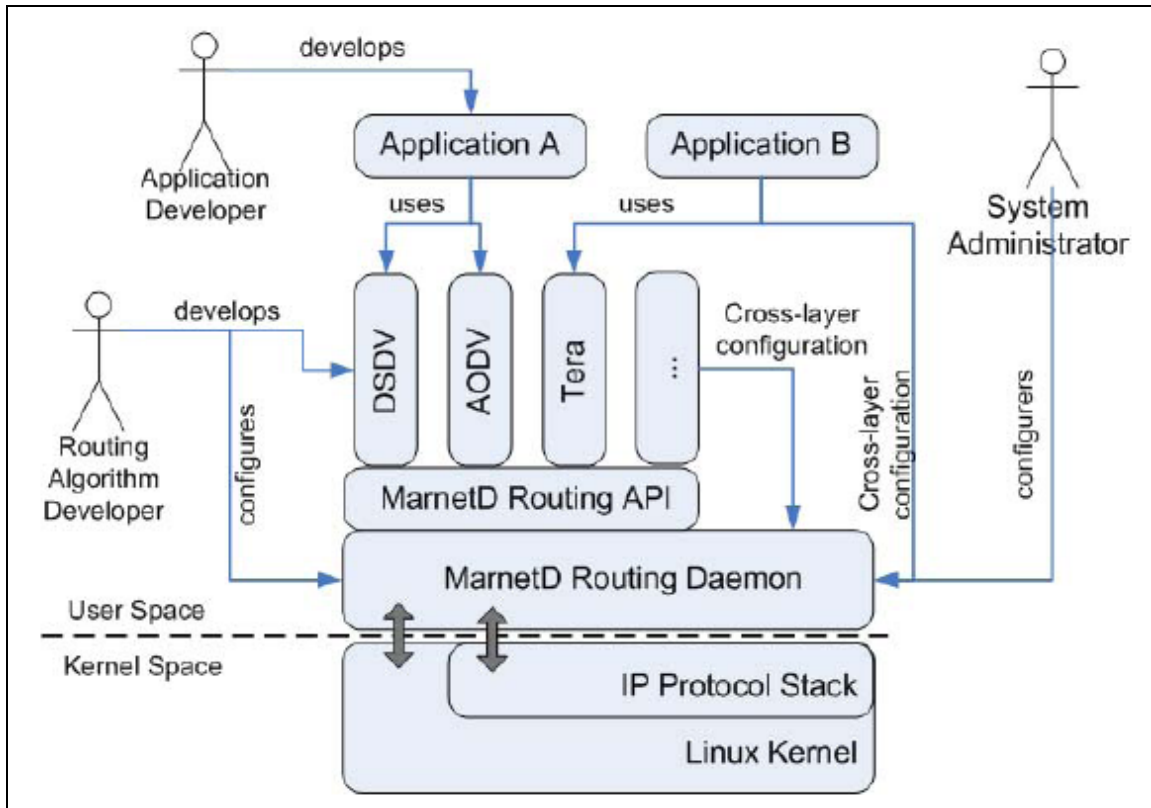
develops

Application A

Application B

Application Developer

uses

uses

System Administrator

develops

DSDV

AODV

Tera

...

Cross-layer configuration

Routing Algorithm Developer

configures

Cross-layer configuration

configurers

MarnetD Routing API

MarnetD Routing Daemon

User Space

Kernel Space

IP Protocol Stack

Linux Kernel